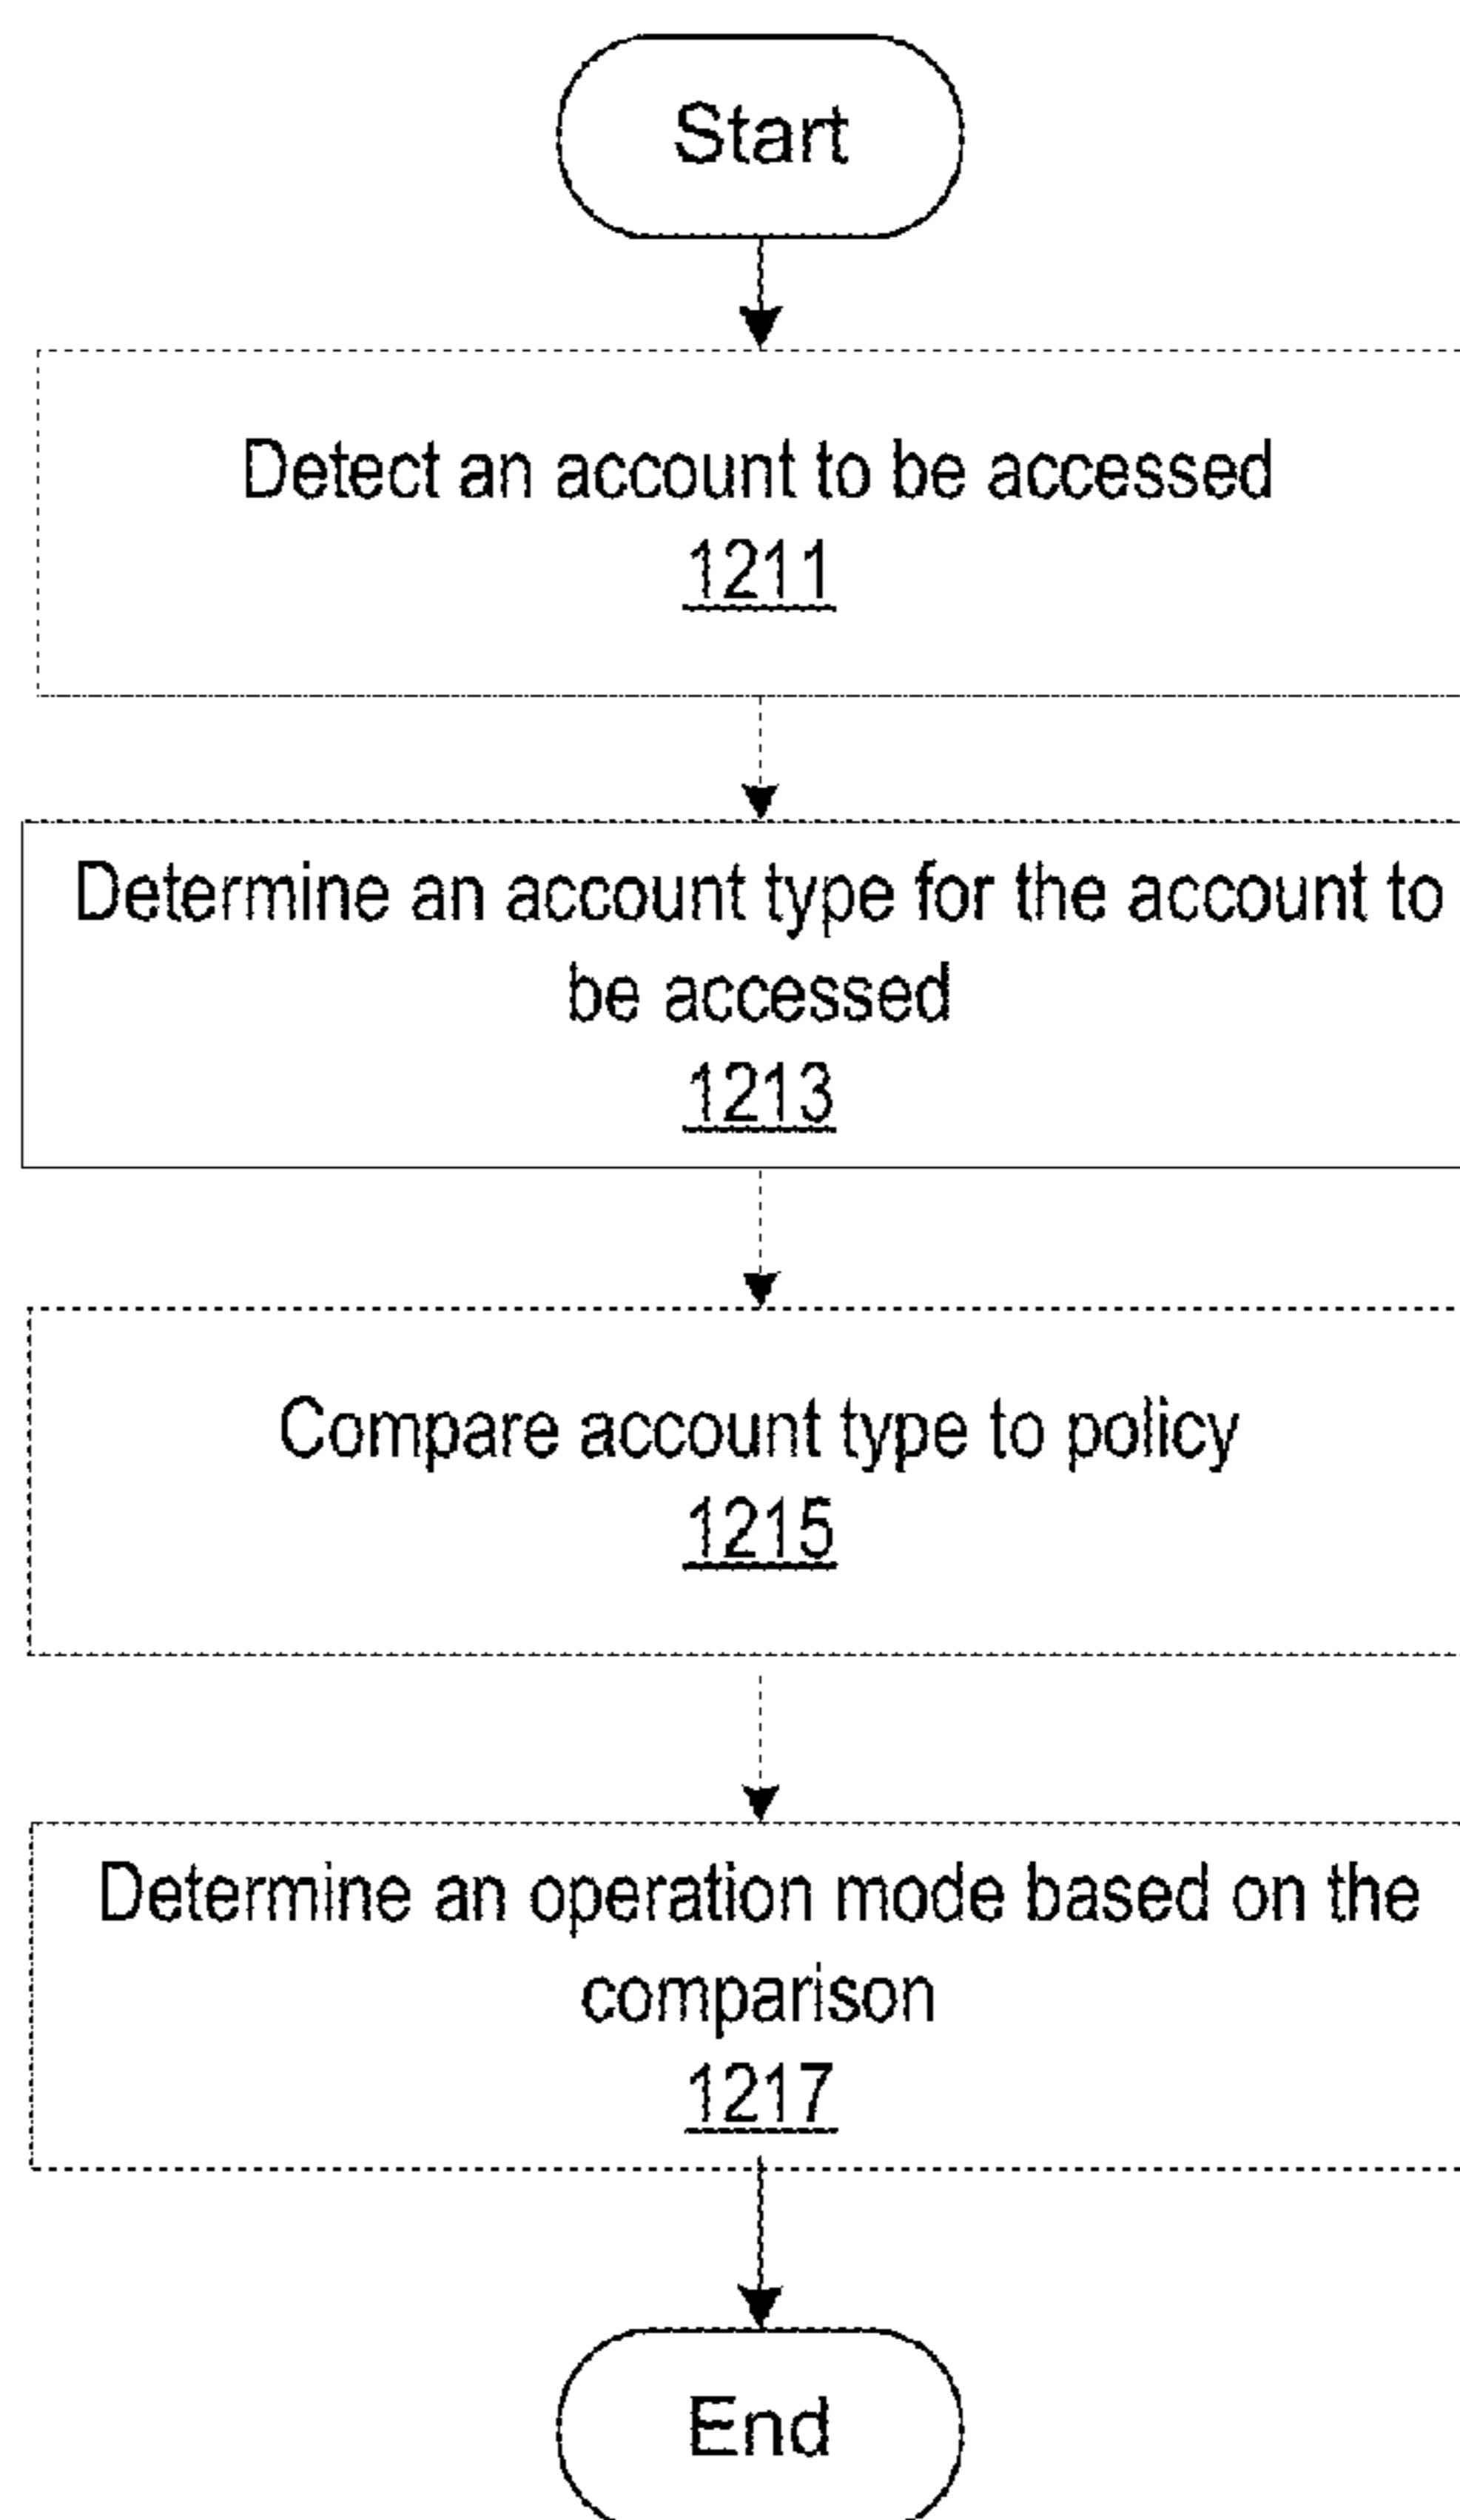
Start

Detect an account to be accessed
1211

Determine an account type for the account to be accessed
1213

Compare account type to policy
1215

Determine an operation mode based on the comparison
1217

End